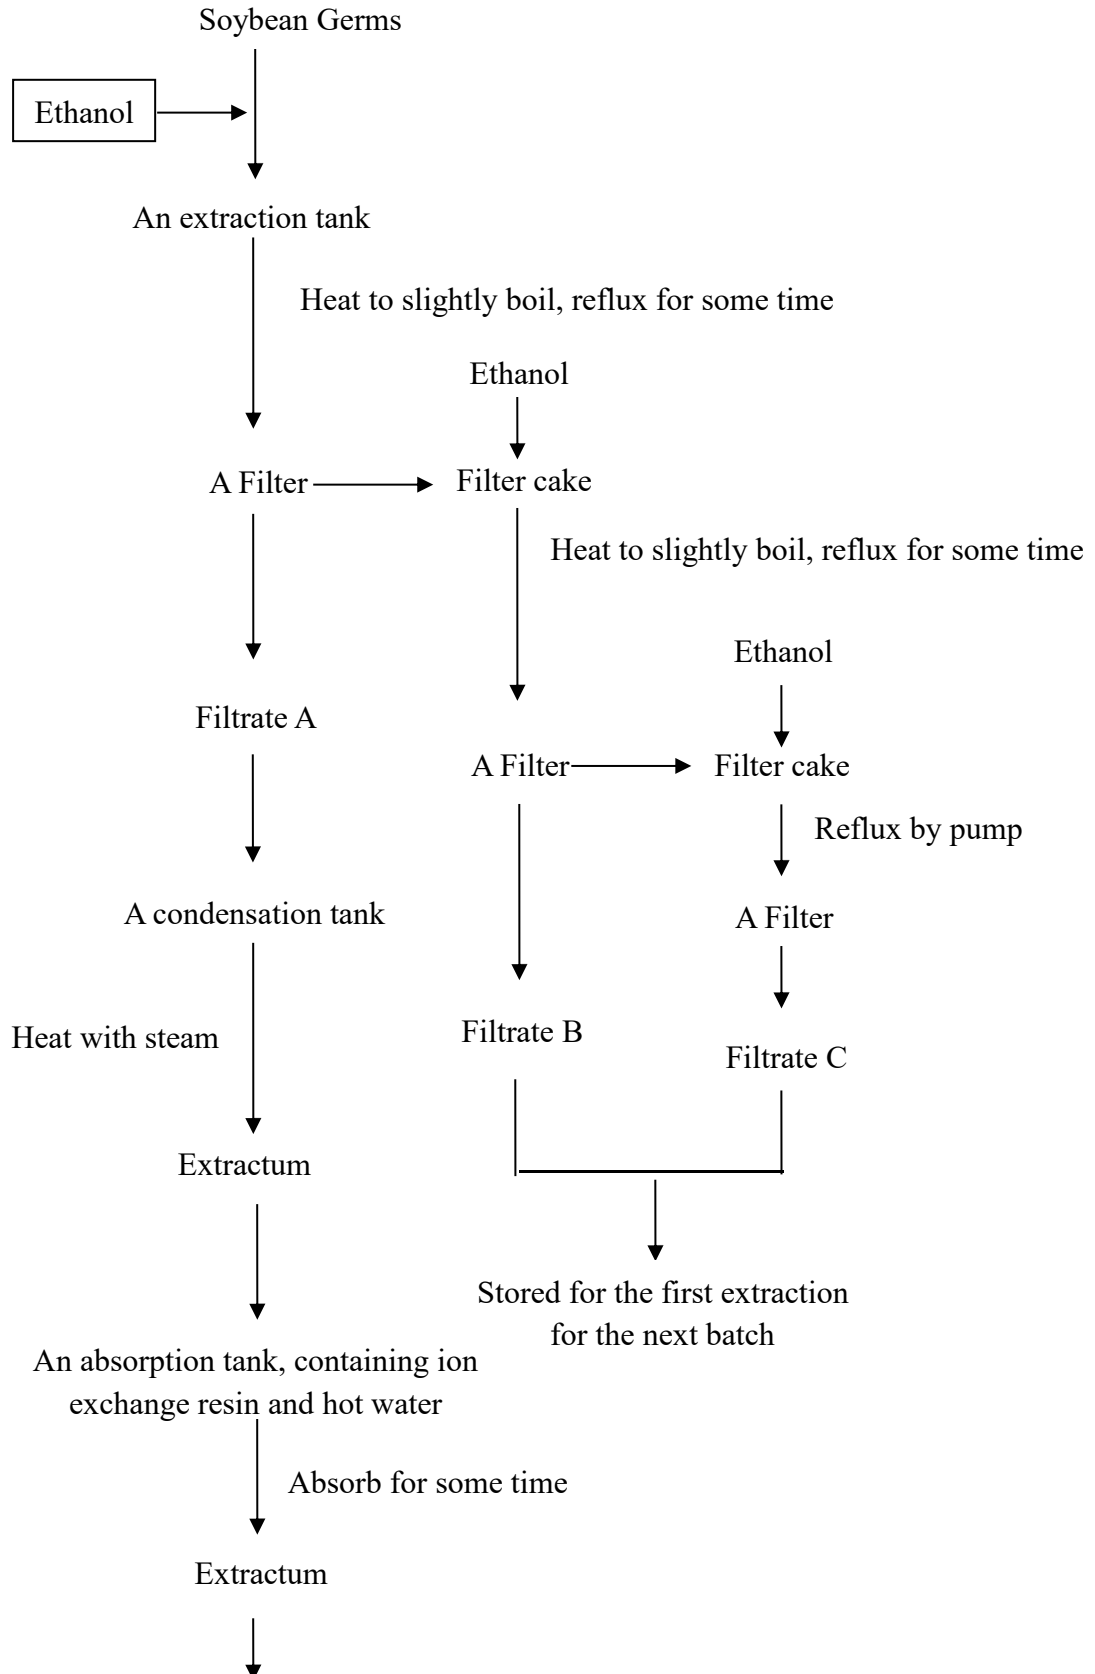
Soybean Germs

Ethanol

An extraction tank

Heat to slightly boil, reflux for some time

Ethanol

A Filter

Filter cake

Heat to slightly boil, reflux for some time

Ethanol

Filtrate A

A Filter

Filter cake

Reflux by pump

A condensation tank

A Filter

Heat with steam

Filtrate B

Filtrate C

Extractum

Stored for the first extraction for the next batch

An absorption tank, containing ion exchange resin and hot water

Absorb for some time

Extractum